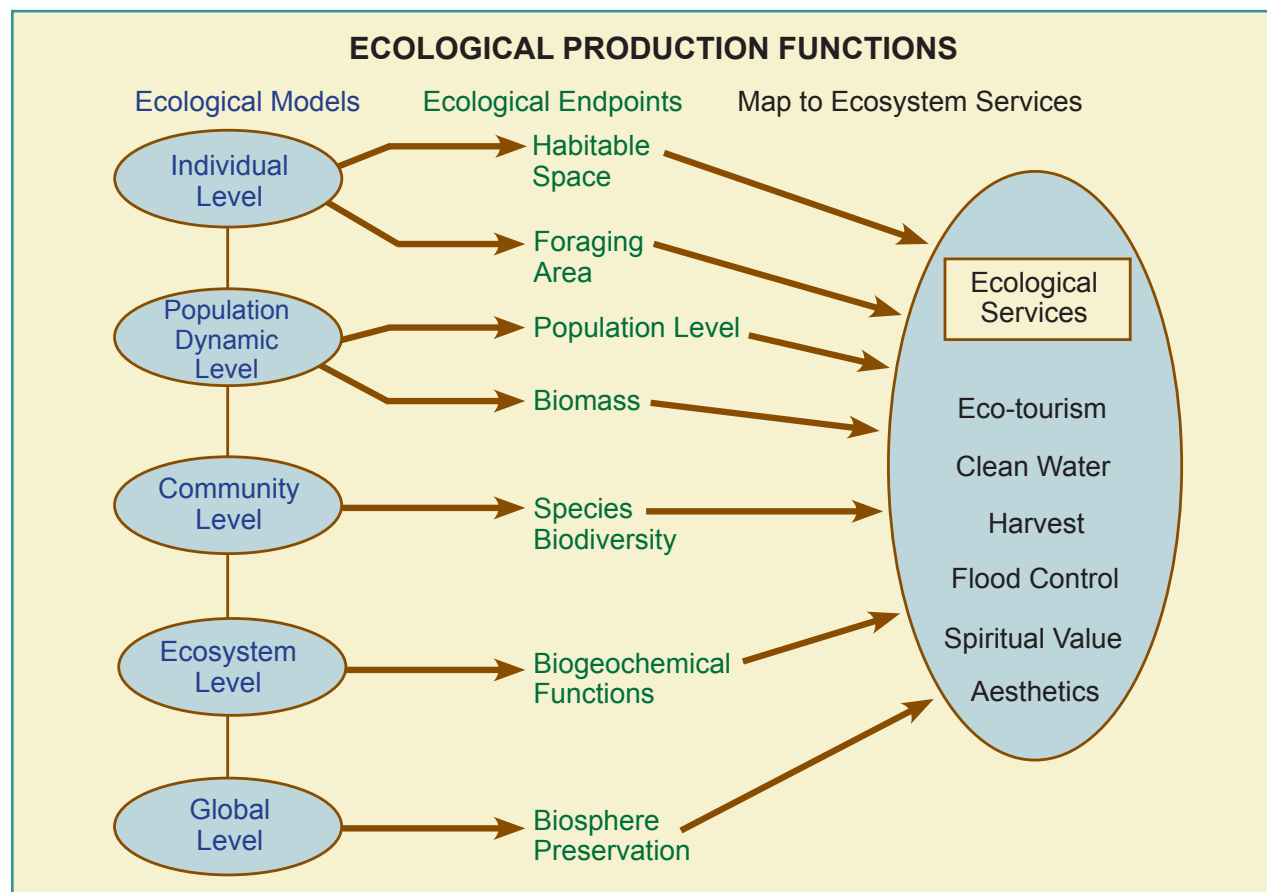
ECOLOGICAL PRODUCTION FUNCTIONS

Ecological Models

Ecological Endpoints

Map to Ecosystem Services

Individual Level

Habitable Space

Foraging Area

Population Dynamic Level

Population Level

Biomass

Community Level

Species Biodiversity

Ecosystem Level

Biogeochemical Functions

Global Level

Biosphere Preservation

Ecological Services

Eco-tourism

Clean Water

Harvest

Flood Control

Spiritual Value

Aesthetics